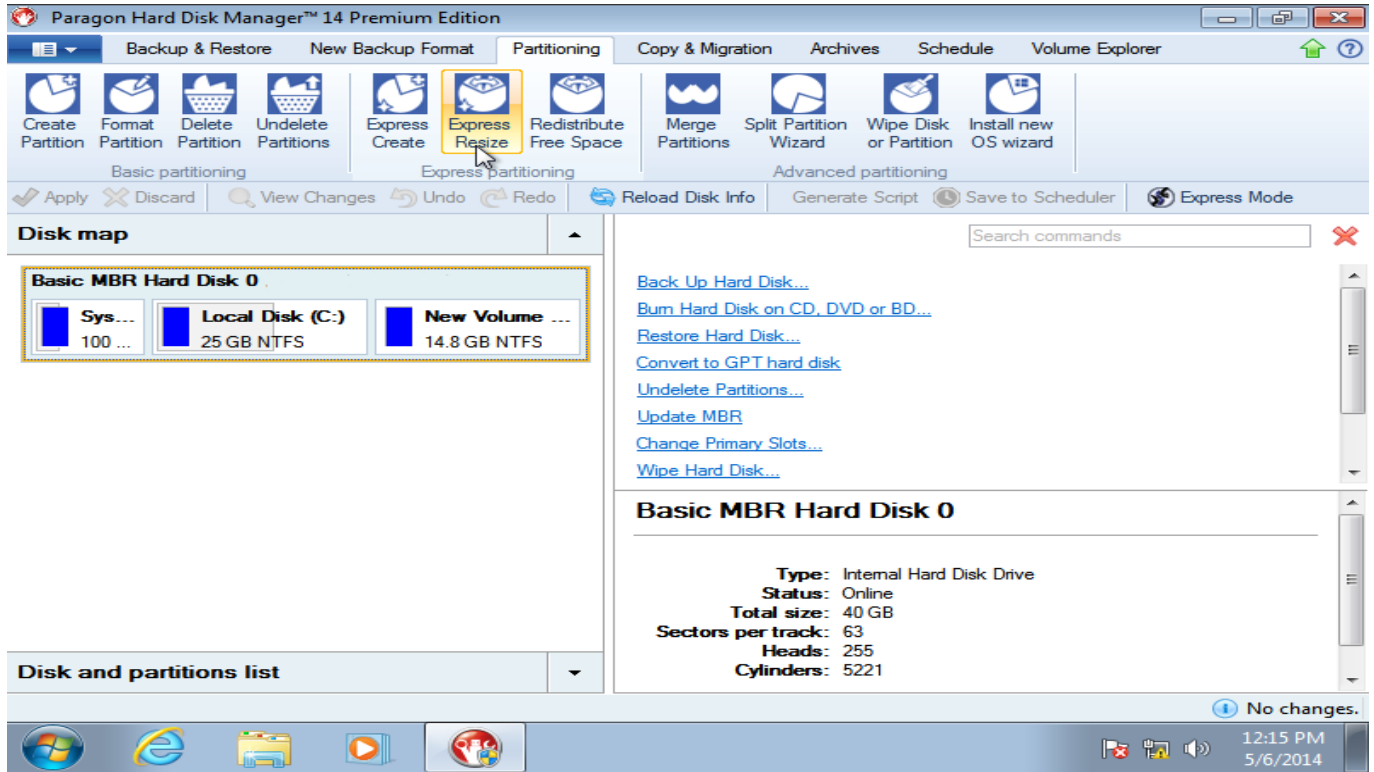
Paragon Hard Disk Manager™ 14 Premium Edition

Backup & Restore New Backup Format Partitioning Copy & Migration Archives Schedule Volume Explorer

Create Partition Format Partition Delete Partition Undelete Partitions
Basic partitioning

Express Create Express Resize Redistribute Free Space
Express partitioning

Merge Partitions Split Partition Wizard Wipe Disk or Partition Install new OS wizard
Advanced partitioning

Apply Discard View Changes Undo Redo Reload Disk Info Generate Script Save to Scheduler Express Mode

Disk map

Basic MBR Hard Disk 0

Sys... 100 ...
Local Disk (C:) 25 GB NTFS
New Volume ... 14.8 GB NTFS

Disk and partitions list

Search commands

Back Up Hard Disk...
Burn Hard Disk on CD, DVD or BD...
Restore Hard Disk...
Convert to GPT hard disk
Undelete Partitions...
Update MBR
Change Primary Slots...
Wipe Hard Disk...

Basic MBR Hard Disk 0

Type: Internal Hard Disk Drive
Status: Online
Total size: 40 GB
Sectors per track: 63
Heads: 255
Cylinders: 5221

No changes.

12:15 PM
5/6/2014